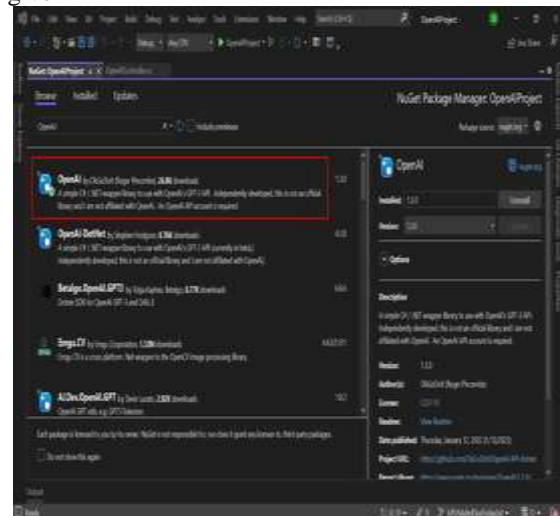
NuGet: OpenAIProject

Browse Installed Updates

NuGet Package Manager: OpenAIProject

OpenAI

Include prerelease

Package source: nuget.org

OpenAI by OkGoDoIt (Roger Pincombe), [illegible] downloads

A simple C# / .NET wrapper library to use with OpenAI's GPT-3 API. Independently developed, this is not an official library and I am not affiliated with OpenAI. An OpenAI API account is required.

OpenAI-DotNet by Stephen Hodgson, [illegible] downloads

Betalgo.OpenAI.GPT3 by Betalgo, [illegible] downloads

Emgu.CV by Emgu Corporation, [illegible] downloads

Emgu CV is a cross platform .Net wrapper to the OpenCV image processing library.

AI.Dev.OpenAI.GPT by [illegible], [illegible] downloads

Each package is licensed to you by its owner. NuGet is not responsible for, nor does it grant any licenses to, third-party packages.

Do not show this again

OpenAI

Installed:

Uninstall

Version:

Options

Description

A simple C# / .NET wrapper library to use with OpenAI's GPT-3 API. Independently developed, this is not an official library and I am not affiliated with OpenAI. An OpenAI API account is required.

Version:

Author(s):

License:

Readme:

Date published:

Project URL:

Output